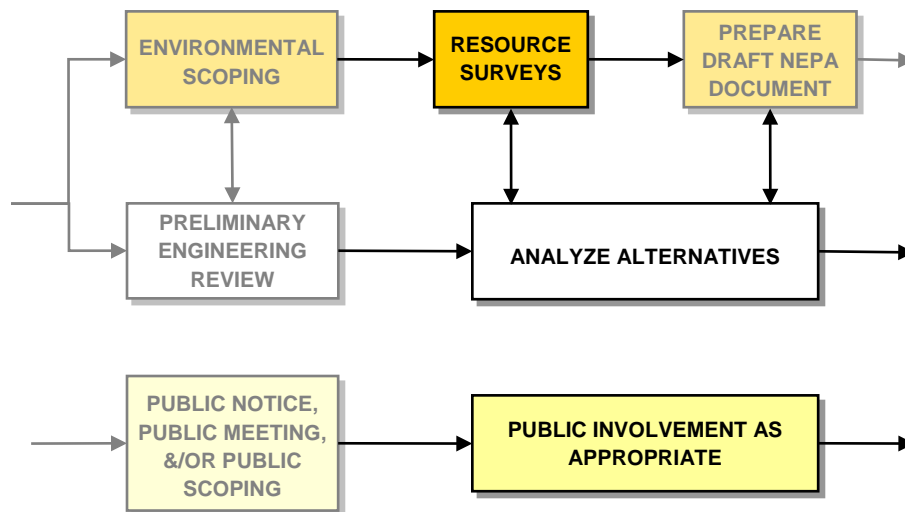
ENVIRONMENTAL SCOPING

RESOURCE SURVEYS

PREPARE DRAFT NEPA DOCUMENT

PRELIMINARY ENGINEERING REVIEW

ANALYZE ALTERNATIVES

PUBLIC NOTICE, PUBLIC MEETING, &/OR PUBLIC SCOPING

PUBLIC INVOLVEMENT AS APPROPRIATE